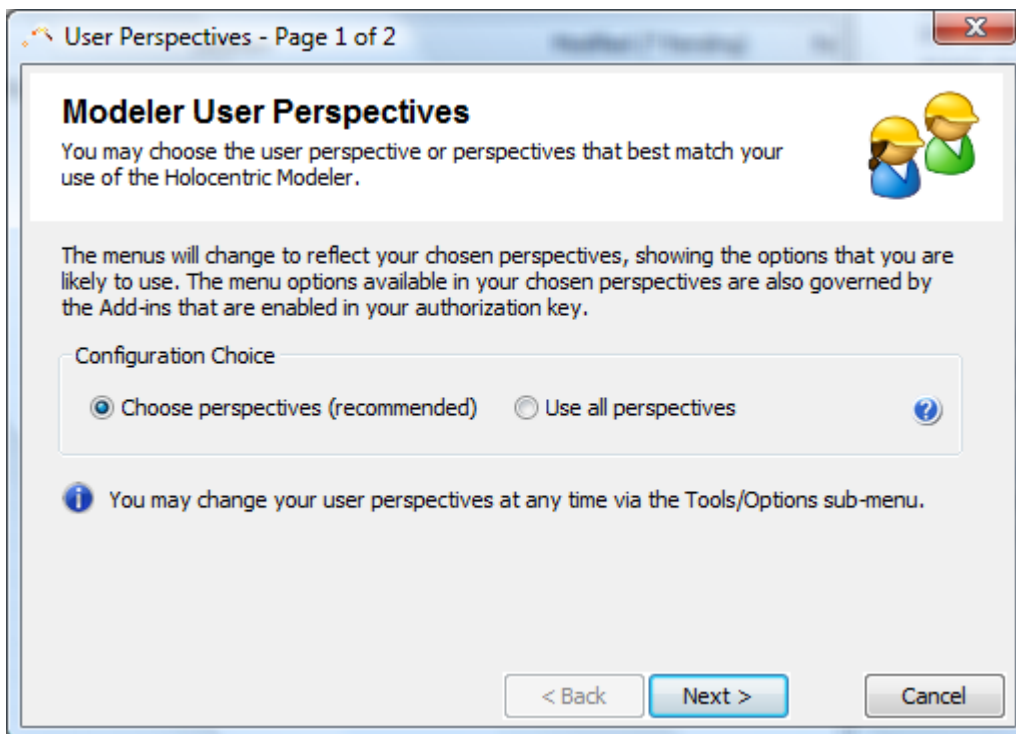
User Perspectives - Page 1 of 2

Modeler User Perspectives

You may choose the user perspective or perspectives that best match your use of the Holocentric Modeler.

The menus will change to reflect your chosen perspectives, showing the options that you are likely to use. The menu options available in your chosen perspectives are also governed by the Add-ins that are enabled in your authorization key.

Configuration Choice

Choose perspectives (recommended)

Use all perspectives

You may change your user perspectives at any time via the Tools/Options sub-menu.

< Back

Next >

Cancel